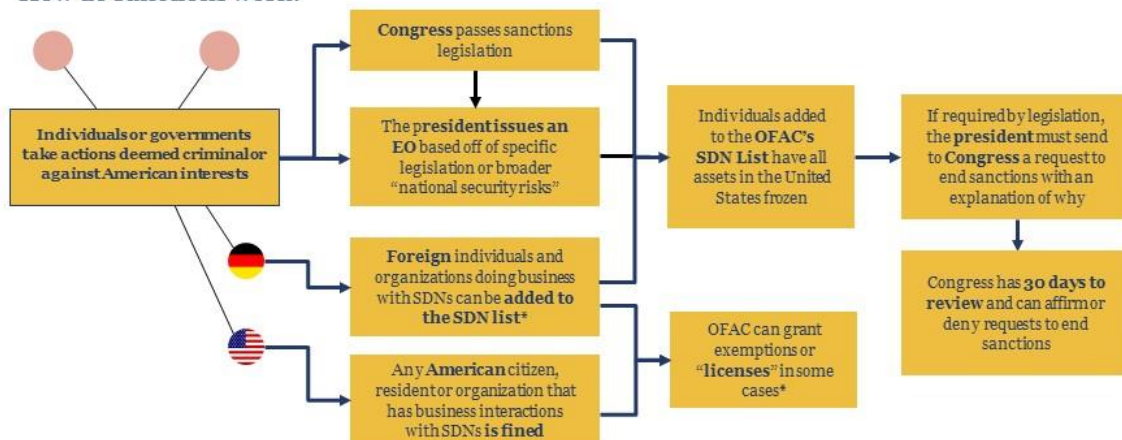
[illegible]

Individuals or governments take actions deemed criminal or against American interests

Congress passes sanctions legislation

The president issues an EO based off of specific legislation or broader "national security risks"

Foreign individuals and organizations doing business with SDNs can be added to the SDN list*

Any American citizen, resident or organization that has business interactions with SDNs is fined

Individuals added to the OFAC's SDN List have all assets in the United States frozen

OFAC can grant exemptions or "licenses" in some cases*

If required by legislation, the president must send to Congress a request to end sanctions with an explanation of why

Congress has 30 days to review and can affirm or deny requests to end sanctions